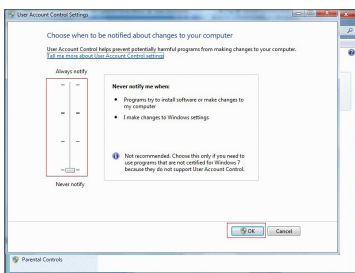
User Account Control Settings

Choose when to be notified about changes to your computer

User Account Control helps prevent potentially harmful programs from making changes to your computer.
Tell me more about User Account Control settings

Always notify

Never notify me when:

- Programs try to install software or make changes to my computer
- I make changes to Windows settings

Not recommended. Choose this only if you need to use programs that are not certified for Windows 7 because they do not support User Account Control.

Never notify

OK

Cancel

Parental Controls